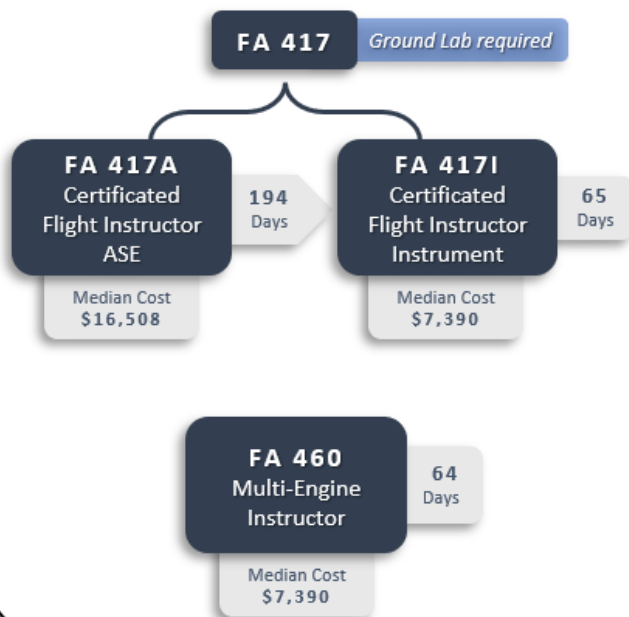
FA 417

Ground Lab required

FA 417A
Certificated Flight Instructor ASE

194
Days

Median Cost
$16,508

FA 417I
Certificated Flight Instructor Instrument

65
Days

Median Cost
$7,390

FA 460
Multi-Engine Instructor

64
Days

Median Cost
$7,390